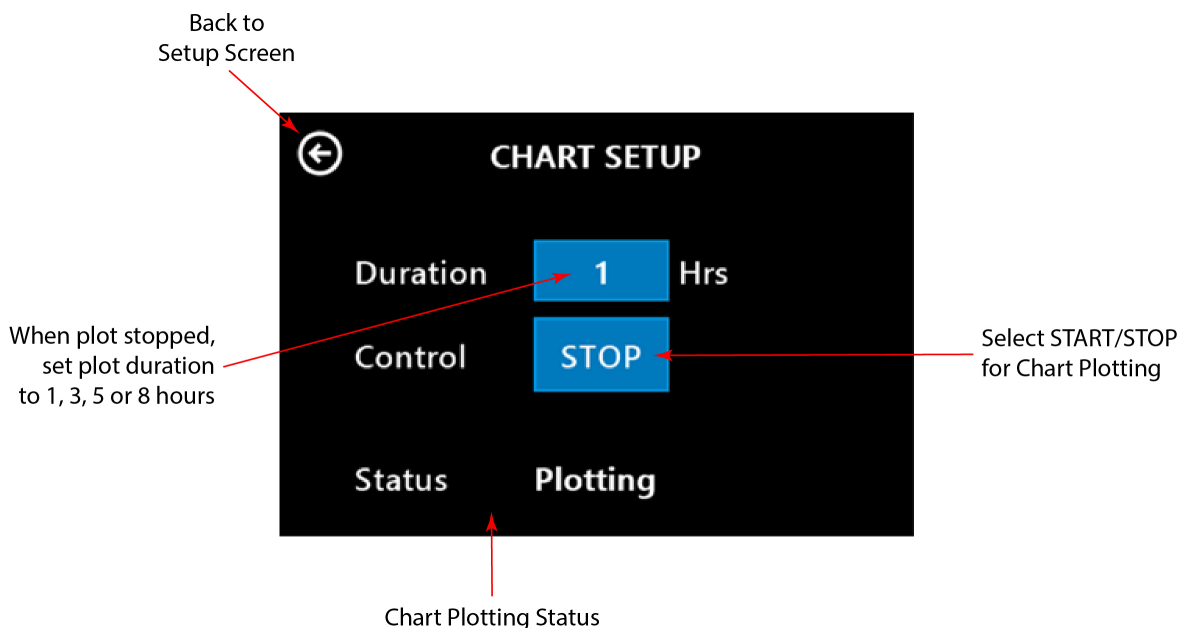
Back to
Setup Screen

CHART SETUP

Duration 1 Hrs

When plot stopped, set plot duration to 1, 3, 5 or 8 hours

Control STOP

Select START/STOP for Chart Plotting

Status Plotting

Chart Plotting Status